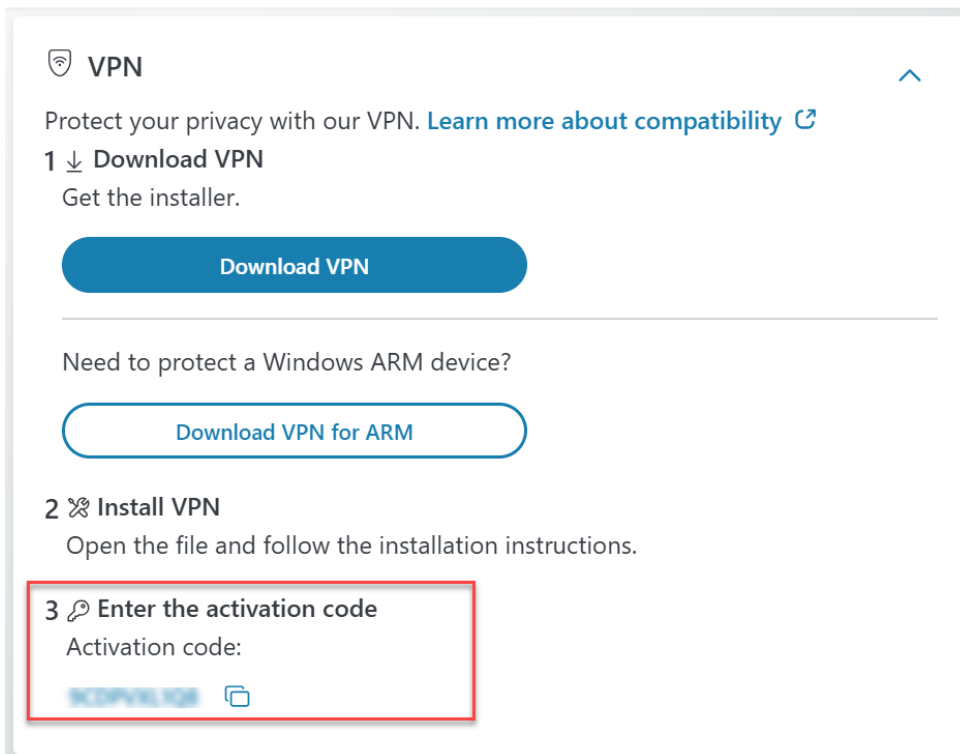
VPN

Protect your privacy with our VPN. Learn more about compatibility

1 Download VPN
Get the installer.

Download VPN

Need to protect a Windows ARM device?

Download VPN for ARM

2 Install VPN
Open the file and follow the installation instructions.

3 Enter the activation code
Activation code:

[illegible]